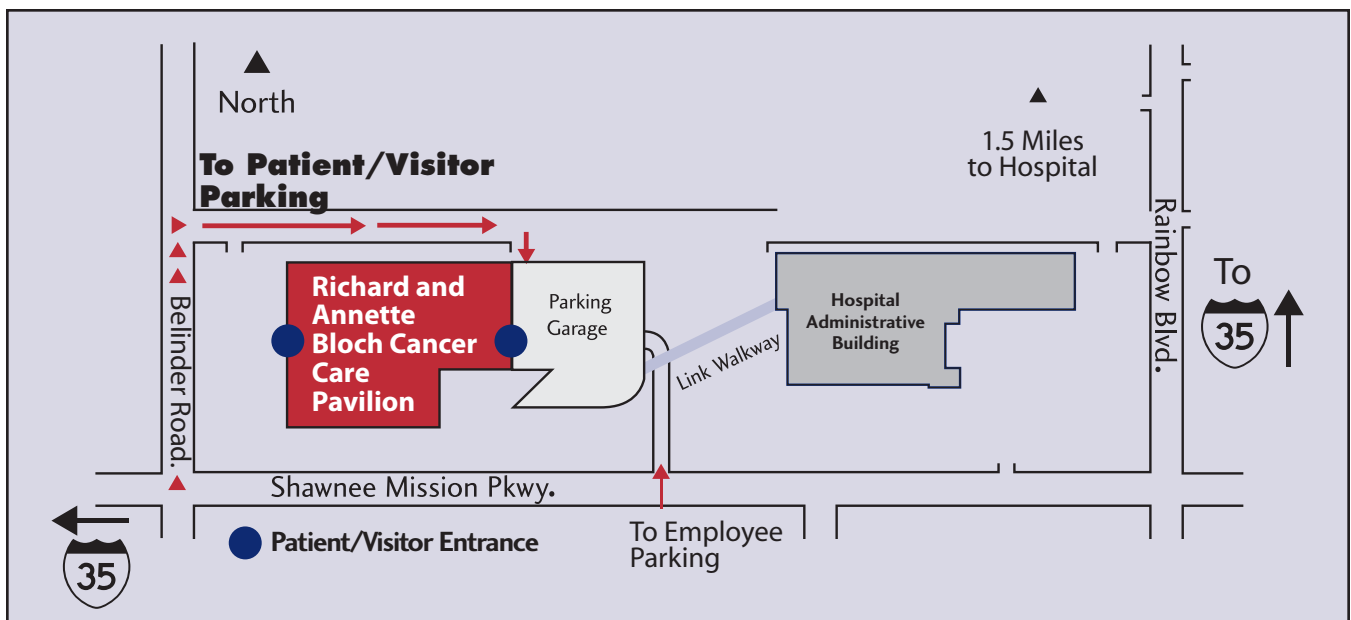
North

1.5 Miles
to Hospital

To Patient/Visitor Parking

Belinder Road.

Richard and Annette Bloch Cancer Care Pavilion

Parking Garage

Link Walkway

Hospital Administrative Building

Rainbow Blvd.

To

35

Shawnee Mission Pkwy.

Patient/Visitor Entrance

To Employee Parking

35